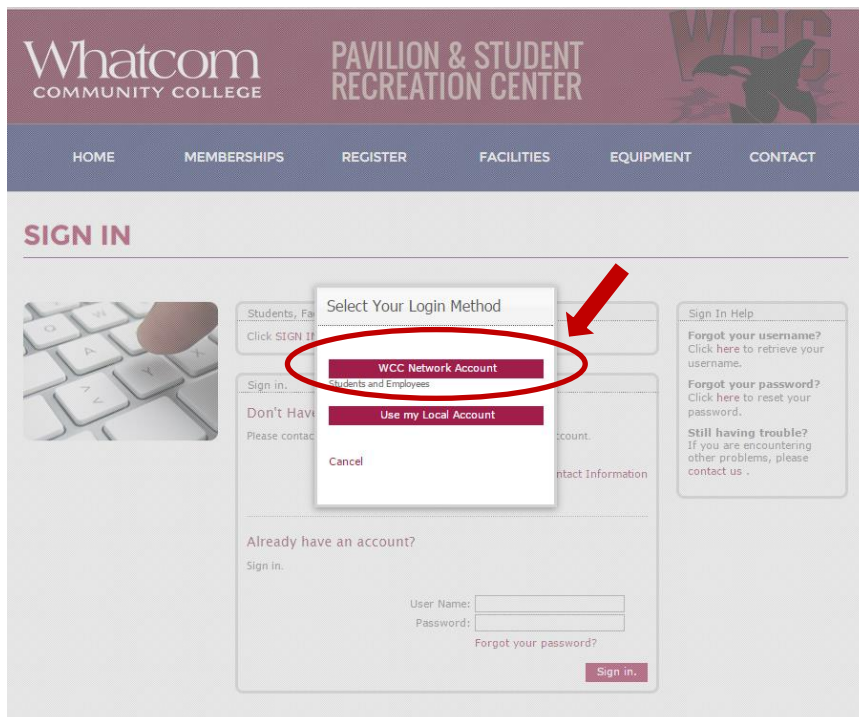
Whatcom
COMMUNITY COLLEGE

PAVILION & STUDENT RECREATION CENTER

WCC

HOME MEMBERSHIPS REGISTER FACILITIES EQUIPMENT CONTACT

SIGN IN

Students, Fa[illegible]

Click SIGN I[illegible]

Sign in.

Don't Hav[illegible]

Please contac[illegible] ccount.

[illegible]ntact Information

Select Your Login Method

WCC Network Account

Students and Employees

Use my Local Account

Cancel

Already have an account?

Sign in.

User Name:

Password:

Forgot your password?

Sign in.

Sign In Help

Forgot your username?
Click here to retrieve your username.

Forgot your password?
Click here to reset your password.

Still having trouble?
If you are encountering other problems, please contact us .